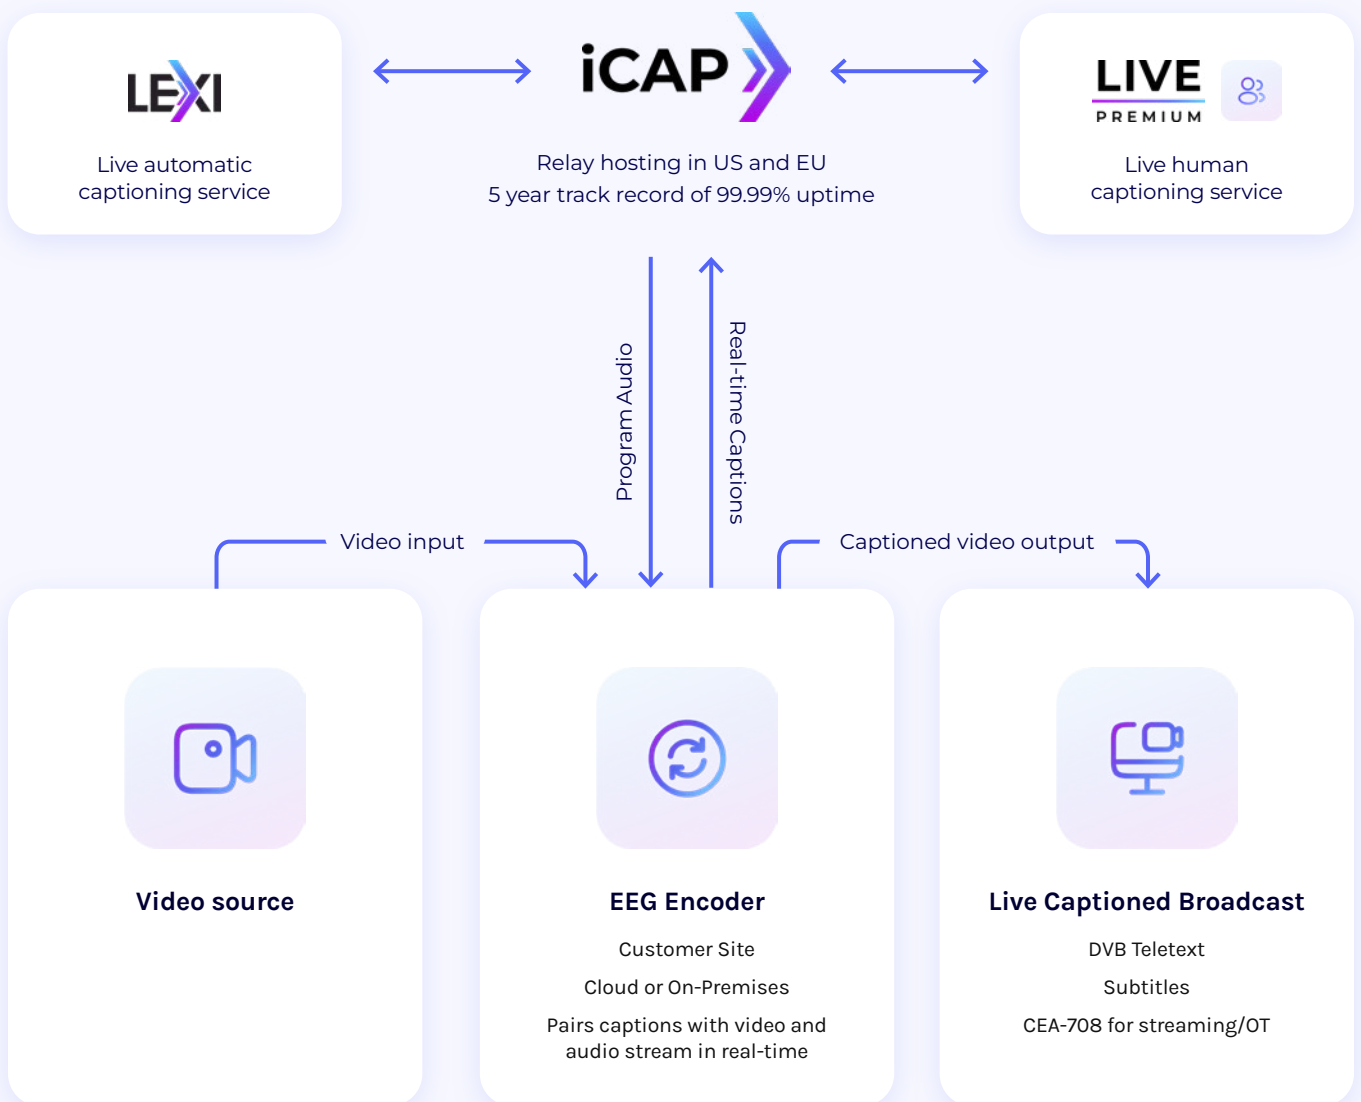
LEXI

Live automatic captioning service

iCAP

Relay hosting in US and EU
5 year track record of 99.99% uptime

LIVE
PREMIUM

Live human captioning service

Program Audio

Real-time Captions

Video input

Captioned video output

Video source

EEG Encoder

Customer Site

Cloud or On-Premises

Pairs captions with video and audio stream in real-time

Live Captioned Broadcast

DVB Teletext

Subtitles

CEA-708 for streaming/OT